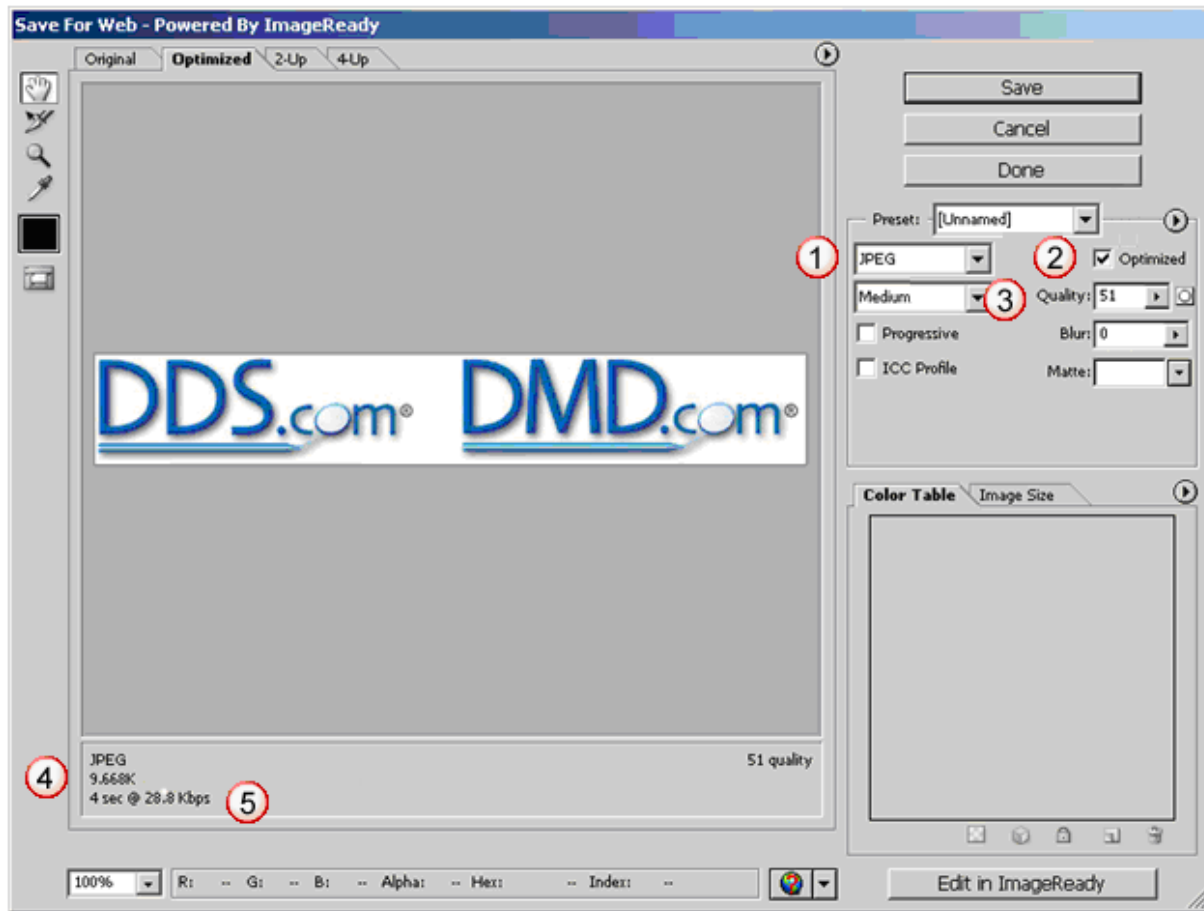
Save For Web - Powered By ImageReady

Original | Optimized | 2-Up | 4-Up

DDS.com® DMD.com®

JPEG
9.668K
4 sec @ 28.8 Kbps

51 quality

4

5

Save
Cancel
Done

Preset: [Unnamed]

1
JPEG

2
Optimized

Medium
3
Quality: 51

Progressive
Blur: 0

ICC Profile
Matte:

Color Table | Image Size

100%
R: -- G: -- B: -- Alpha: -- Hex: -- Index: --

Edit in ImageReady